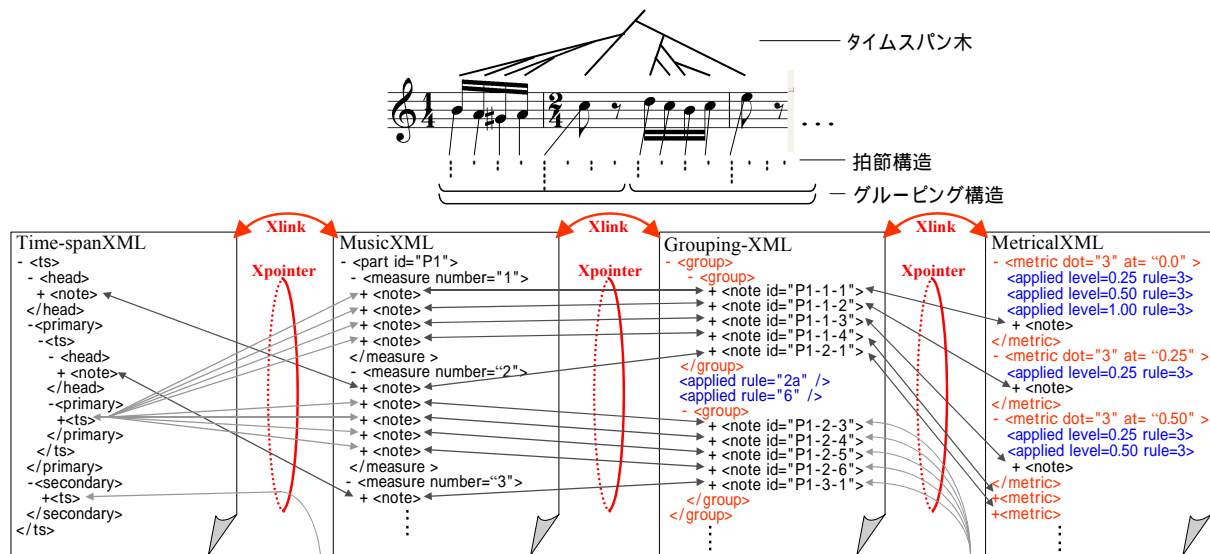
タイムスパン木

$\frac{4}{4}$ $\frac{2}{4}$ . . .

拍節構造

グループング構造

Xlink Xlink Xlink

Time-spanXML
- <ts>
- <head>
+ <note>
</head>
-<primary>
-<ts>
- <head>
+ <note>
</head>
-<primary>
+<ts>
</primary>
</ts>
</primary>
-<secondary>
+<ts>
</secondary>
</ts>

Xpointer

MusicXML
- <part id="P1">
- <measure number="1">
+ <note>
+ <note>
+ <note>
+ <note>
</measure >
- <measure number="2">
+ <note>
+ <note>
+ <note>
+ <note>
+ <note>
</measure >
- <measure number="3">
+ <note>
⋮

Xpointer

Grouping-XML
- <group>
- <group>
+ <note id="P1-1-1">
+ <note id="P1-1-2">
+ <note id="P1-1-3">
+ <note id="P1-1-4">
+ <note id="P1-2-1">
</group>
<applied rule="2a" />
<applied rule="6" />
- <group>
+ <note id="P1-2-3">
+ <note id="P1-2-4">
+ <note id="P1-2-5">
+ <note id="P1-2-6">
+ <note id="P1-3-1">
</group>
</group>
⋮

Xpointer

MetricalXML
- <metric dot="3" at= "0.0" >
<applied level=0.25 rule=3>
<applied level=0.50 rule=3>
<applied level=1.00 rule=3>
+ <note>
</metric>
- <metric dot="3" at= "0.25" >
<applied level=0.25 rule=3>
+ <note>
</metric>
- <metric dot="3" at= "0.50" >
<applied level=0.25 rule=3>
<applied level=0.50 rule=3>
+ <note>
</metric>
+<metric>
+<metric>
⋮